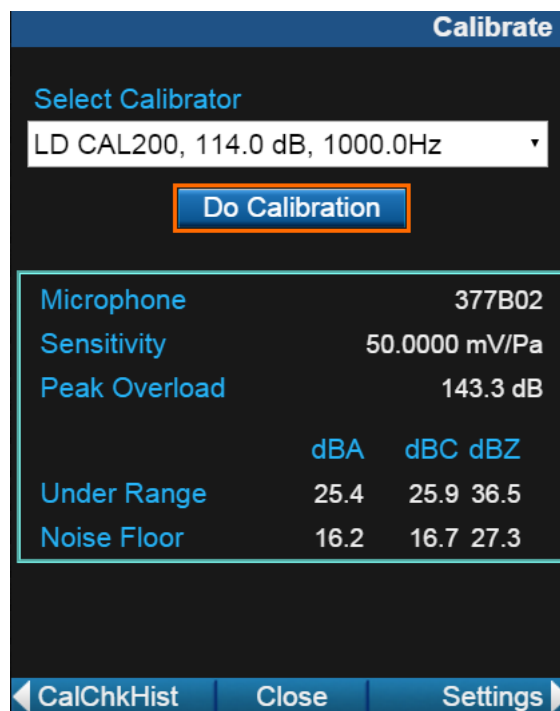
Calibrate

Select Calibrator

LD CAL200, 114.0 dB, 1000.0Hz

Do Calibration

Microphone 377B02

Sensitivity 50.0000 mV/Pa

Peak Overload 143.3 dB

| | dBA | dBC | dBZ |
|---|---|---|---|
| Under Range | 25.4 | 25.9 | 36.5 |
| Noise Floor | 16.2 | 16.7 | 27.3 |

CalChkHist Close Settings